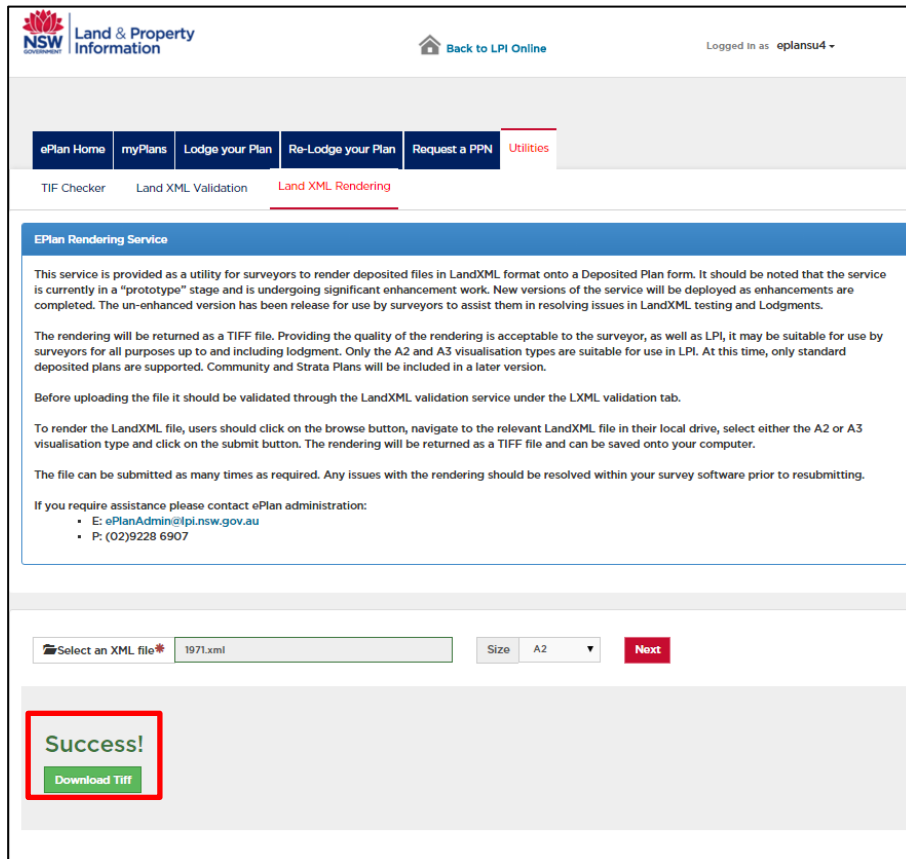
NSW GOVERNMENT Land & Property Information

Back to LPI Online

Logged in as eplansu4

ePlan Home | myPlans | Lodge your Plan | Re-Lodge your Plan | Request a PPN | Utilities

TIF Checker | Land XML Validation | Land XML Rendering

EPlan Rendering Service

This service is provided as a utility for surveyors to render deposited files in LandXML format onto a Deposited Plan form. It should be noted that the service is currently in a "prototype" stage and is undergoing significant enhancement work. New versions of the service will be deployed as enhancements are completed. The un-enhanced version has been release for use by surveyors to assist them in resolving issues in LandXML testing and Lodgments.

The rendering will be returned as a TIFF file. Providing the quality of the rendering is acceptable to the surveyor, as well as LPI, it may be suitable for use by surveyors for all purposes up to and including lodgment. Only the A2 and A3 visualisation types are suitable for use in LPI. At this time, only standard deposited plans are supported. Community and Strata Plans will be included in a later version.

Before uploading the file it should be validated through the LandXML validation service under the LXML validation tab.

To render the LandXML file, users should click on the browse button, navigate to the relevant LandXML file in their local drive, select either the A2 or A3 visualisation type and click on the submit button. The rendering will be returned as a TIFF file and can be saved onto your computer.

The file can be submitted as many times as required. Any issues with the rendering should be resolved within your survey software prior to resubmitting.

If you require assistance please contact ePlan administration:
- E: ePlanAdmin@lpi.nsw.gov.au
- P: (02)9228 6907

Select an XML file* 1971.xml Size A2 Next

Success!

Download Tiff